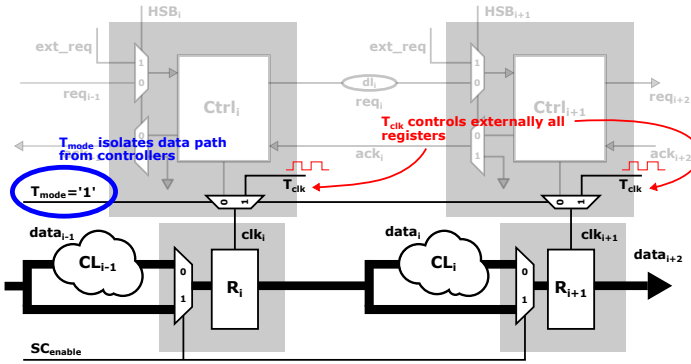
HSB$_i$

HSB$_{i+1}$

ext_req

1

0

req$_{i-1}$

Ctrl$_i$

ext_req

1

0

dl$_i$

req$_i$

Ctrl$_{i+1}$

req$_{i+2}$

T$_{mode}$ isolates data path from controllers

T$_{clk}$ controls externally all registers

ack$_i$

ack$_{i+2}$

1

0

1

0

T$_{mode}$='1'

0 1

T$_{clk}$

0 1

T$_{clk}$

data$_{i-1}$

CL$_{i-1}$

clk$_i$

0

1

R$_i$

data$_i$

CL$_i$

clk$_{i+1}$

0

1

R$_{i+1}$

data$_{i+2}$

SC$_{enable}$